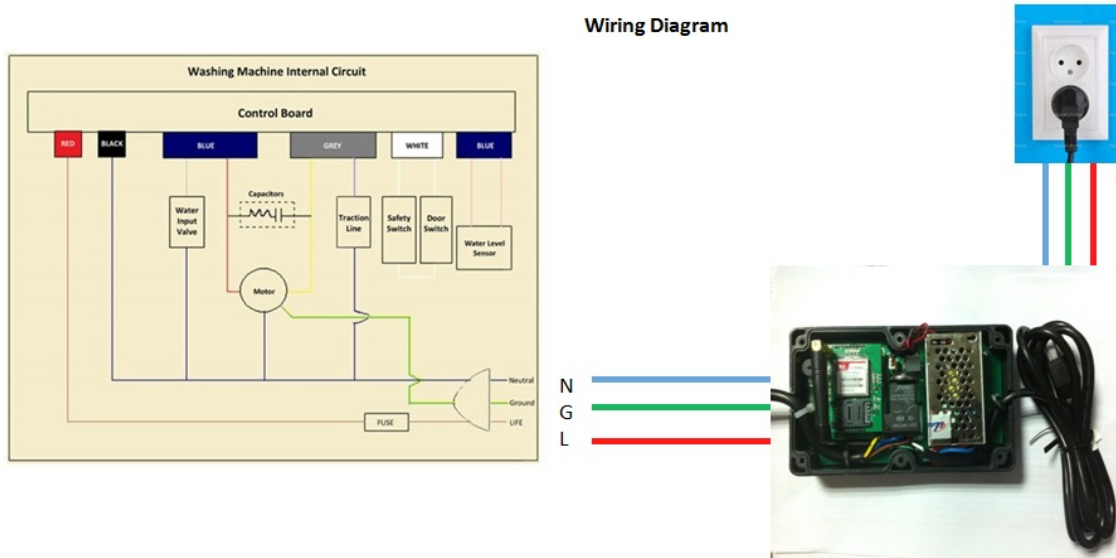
Wiring Diagram

Washing Machine Internal Circuit

Control Board

RED
BLACK
BLUE
GREY
WHITE
BLUE

Capacitors

Water Input Valve

Traction Line

Safety Switch

Door Switch

Water Level Sensor

Motor

Neutral
Ground
LIFE

FUSE

N
G
L